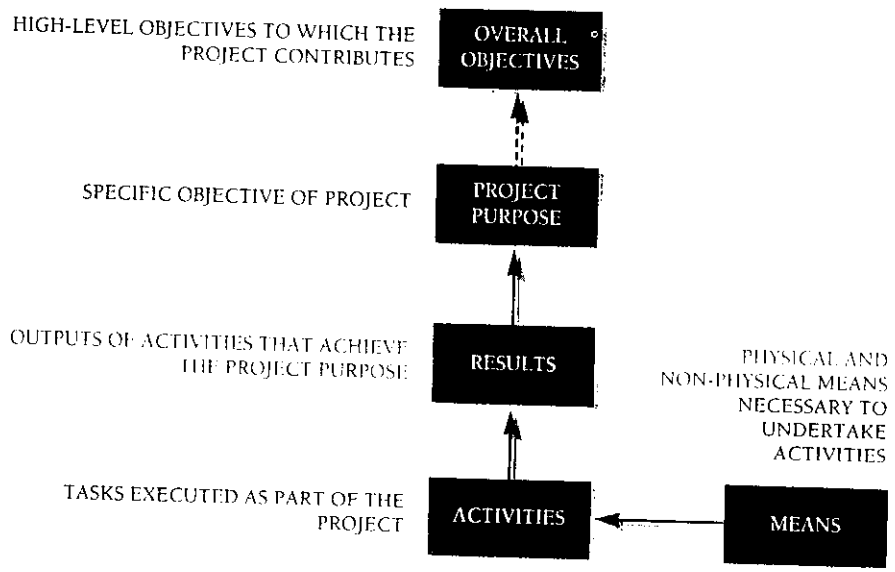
HIGH-LEVEL OBJECTIVES TO WHICH THE PROJECT CONTRIBUTES

OVERALL OBJECTIVES

SPECIFIC OBJECTIVE OF PROJECT

PROJECT PURPOSE

OUTPUTS OF ACTIVITIES THAT ACHIEVE THE PROJECT PURPOSE

RESULTS

PHYSICAL AND NON-PHYSICAL MEANS NECESSARY TO UNDERTAKE ACTIVITIES

TASKS EXECUTED AS PART OF THE PROJECT

ACTIVITIES

MEANS